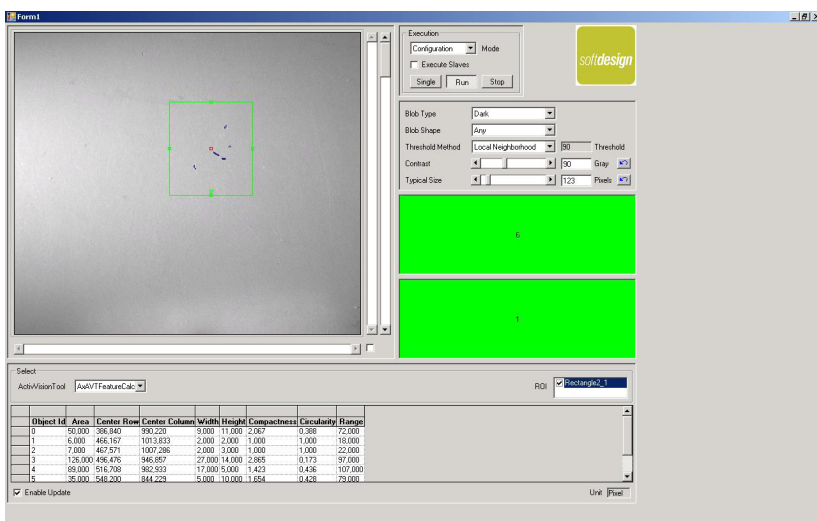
Form1

Execution
Configuration Mode
Execute Slaves
Single Run Stop

softdesign

Blob Type Dark
Blob Shape Any
Threshold Method Local Neighborhood 90 Threshold
Contrast 90 Gray
Typical Size 123 Pixels

6

1

Select
ActivVisionTool AxAVTFeatureCalc
ROI Rectangle2_1

| | Object Id | Area | Center Row | Center Column | Width | Height | Compactness | Circularity | Range |
|---|---|---|---|---|---|---|---|---|---|
| | 0 | 50,000 | 386,840 | 990,220 | 9,000 | 11,000 | 2,067 | 0,388 | 72,000 |
| | 1 | 6,000 | 466,167 | 1013,833 | 2,000 | 2,000 | 1,000 | 1,000 | 18,000 |
| | 2 | 7,000 | 467,571 | 1007,286 | 2,000 | 3,000 | 1,000 | 1,000 | 22,000 |
| | 3 | 126,000 | 496,476 | 946,857 | 27,000 | 14,000 | 2,865 | 0,173 | 97,000 |
| | 4 | 89,000 | 516,708 | 982,933 | 17,000 | 5,000 | 1,423 | 0,436 | 107,000 |
| | 5 | 35,000 | 548,200 | 844,229 | 5,000 | 10,000 | 1,654 | 0,428 | 79,000 |

Enable Update
Unit Pixel